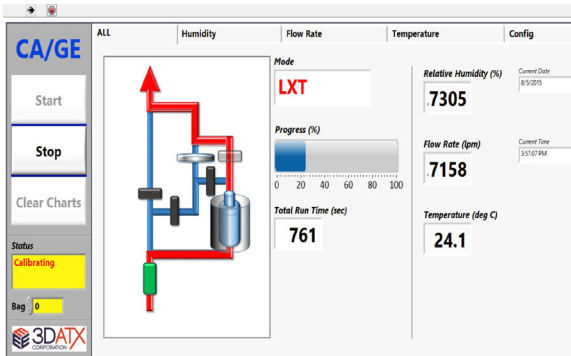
CA/GE

Start

Stop

Clear Charts

Status

Calibrating

Bag 0

3DATX CORPORATION

ALL | Humidity | Flow Rate | Temperature | Config

Mode

LXT

Progress (%)

0 20 40 60 80 100

Total Run Time (sec)

761

Relative Humidity (%)

.7305

Current Date

8/5/2015

Flow Rate (lpm)

.7158

Current Time

3:57:07 PM

Temperature (deg C)

24.1